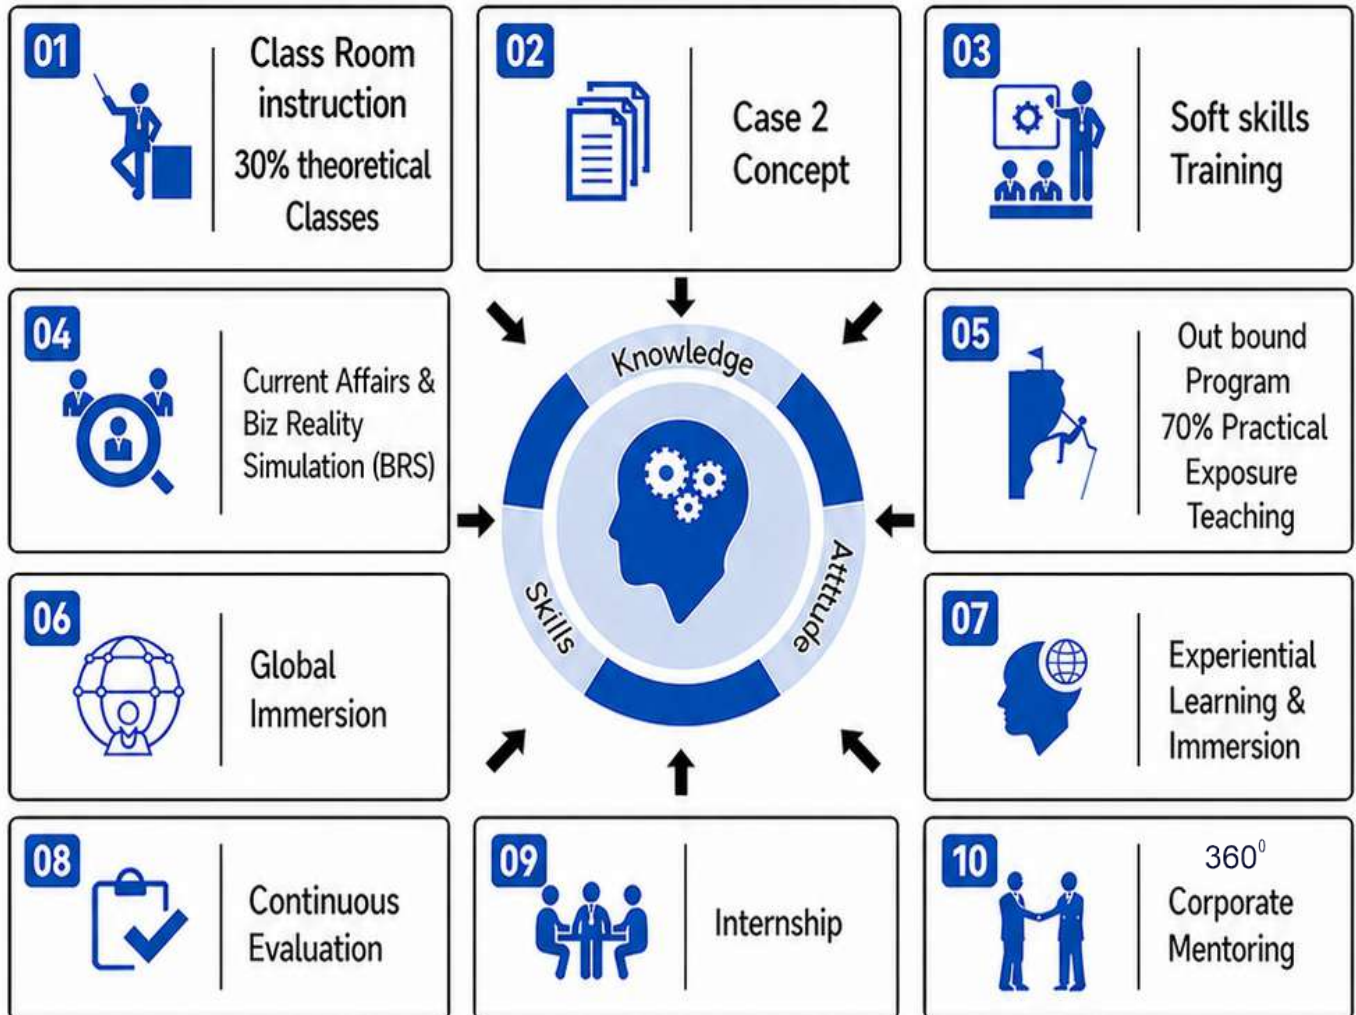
01
Class Room instruction
30% theoretical Classes

02
Case 2 Concept

03
Soft skills Training

04
Current Affairs & Biz Reality Simulation (BRS)

Knowledge

Skills

Attitude

05
Out bound Program
70% Practical Exposure Teaching

06
Global Immersion

07
Experiential Learning & Immersion

08
Continuous Evaluation

09
Internship

10
$360^0$
Corporate Mentoring